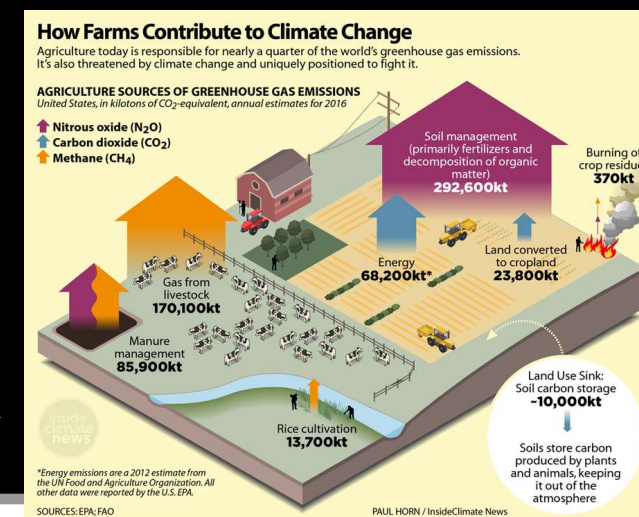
How Farms Contribute to Climate Change

Agriculture today is responsible for nearly a quarter of the world's greenhouse gas emissions. It's also threatened by climate change and uniquely positioned to fight it.

AGRICULTURE SOURCES OF GREENHOUSE GAS EMISSIONS

United States, in kilotons of $CO_2$-equivalent, annual estimates for 2016

Nitrous oxide ($N_2O$)

Carbon dioxide ($CO_2$)

Methane ($CH_4$)

Soil management (primarily fertilizers and decomposition of organic matter) 292,600kt

Burning of crop residue 370kt

Energy 68,200kt*

Land converted to cropland 23,800kt

Gas from livestock 170,100kt

Manure management 85,900kt

Land Use Sink: Soil carbon storage ~10,000kt

Soils store carbon produced by plants and animals, keeping it out of the atmosphere

Rice cultivation 13,700kt

inside climate news

*Energy emissions are a 2012 estimate from the UN Food and Agriculture Organization. All other data were reported by the U.S. EPA.

SOURCES: EPA; FAO

PAUL HORN / InsideClimate News